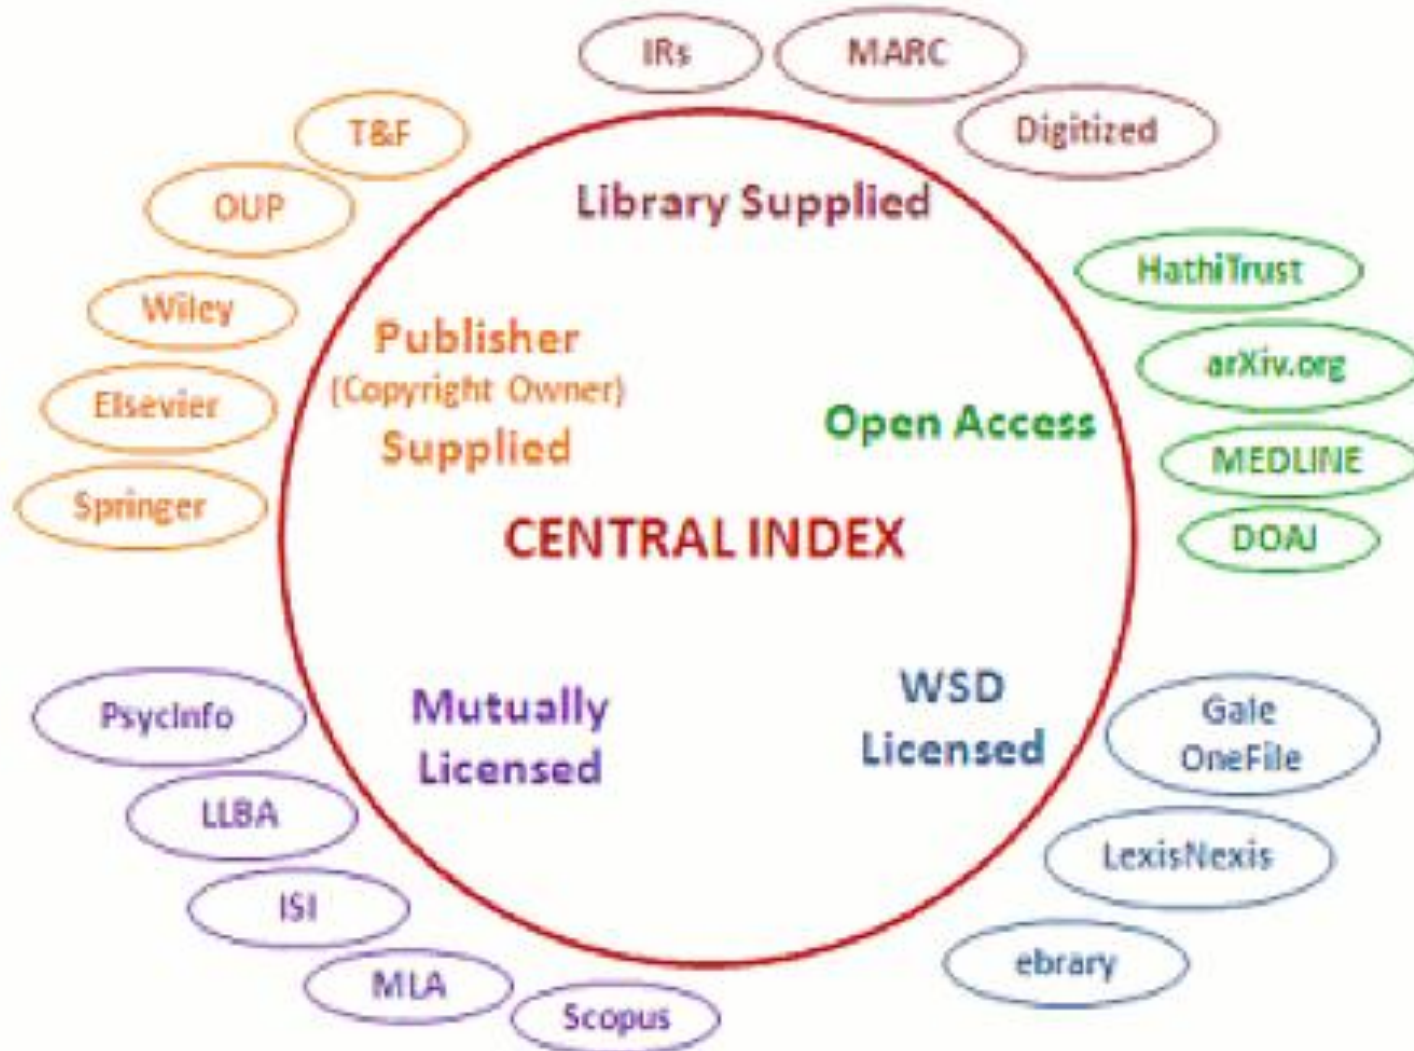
IRs
MARC
Digitized
T&F
OUP
Library Supplied
HathiTrust
Wiley
Publisher
(Copyright Owner)
Supplied
arXiv.org
Elsevier
Open Access
MEDLINE
Springer
CENTRAL INDEX
DOAJ
PsycInfo
Mutually
Licensed
WSD
Licensed
Gale
OneFile
LLBA
LexisNexis
ISI
ebrary
MLA
Scopus